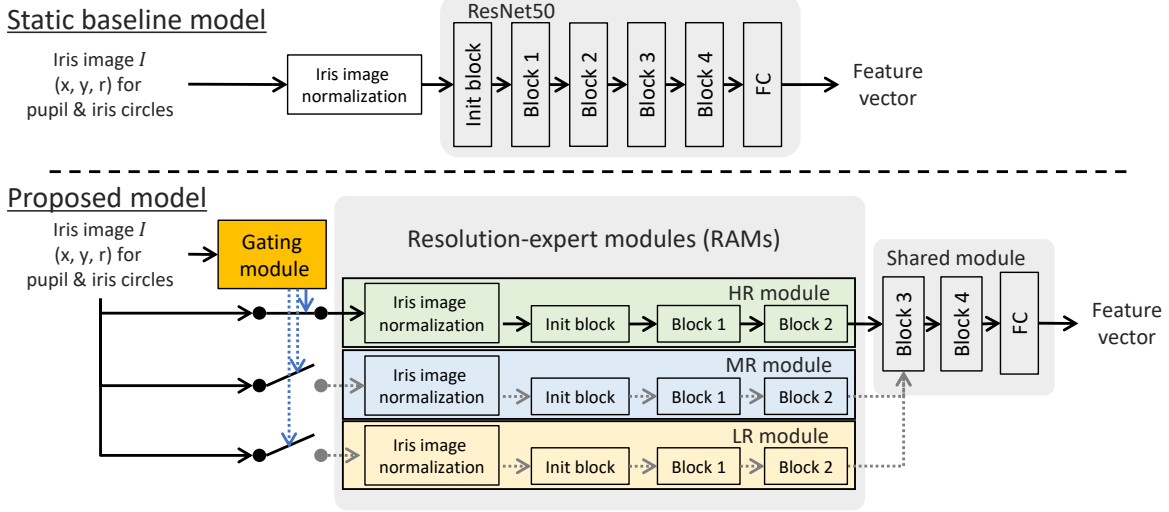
Static baseline model

Iris image $I$ (x, y, r) for pupil & iris circles

Iris image normalization

ResNet50

Init block

Block 1

Block 2

Block 3

Block 4

FC

Feature vector

Proposed model

Iris image $I$ (x, y, r) for pupil & iris circles

Gating module

Resolution-expert modules (RAMs)

HR module

Iris image normalization

Init block

Block 1

Block 2

MR module

Iris image normalization

Init block

Block 1

Block 2

LR module

Iris image normalization

Init block

Block 1

Block 2

Shared module

Block 3

Block 4

FC

Feature vector